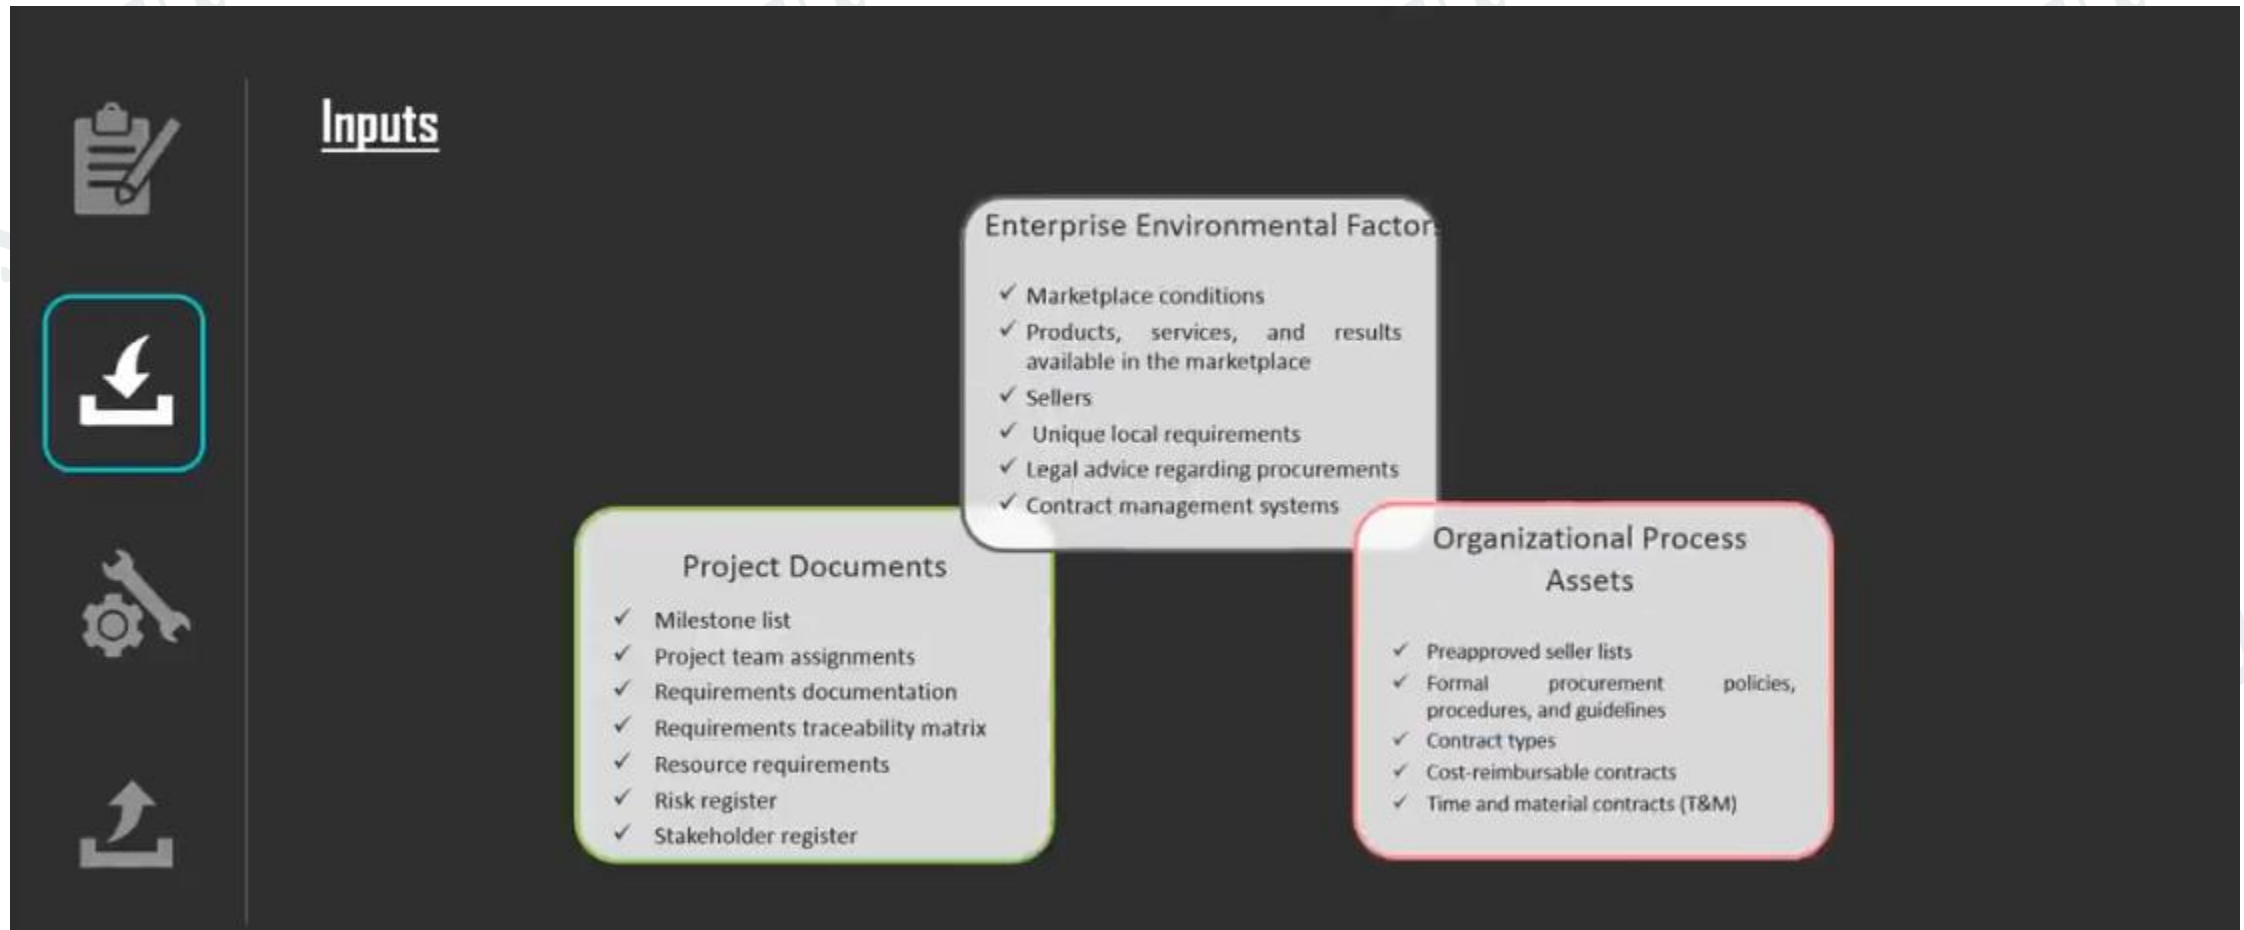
Inputs

Enterprise Environmental Factor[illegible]

✓ Marketplace conditions
✓ Products, services, and results available in the marketplace
✓ Sellers
✓ Unique local requirements
✓ Legal advice regarding procurements
✓ Contract management systems

Project Documents

✓ Milestone list
✓ Project team assignments
✓ Requirements documentation
✓ Requirements traceability matrix
✓ Resource requirements
✓ Risk register
✓ Stakeholder register

Organizational Process Assets

✓ Preapproved seller lists
✓ Formal procurement policies, procedures, and guidelines
✓ Contract types
✓ Cost-reimbursable contracts
✓ Time and material contracts (T&M)